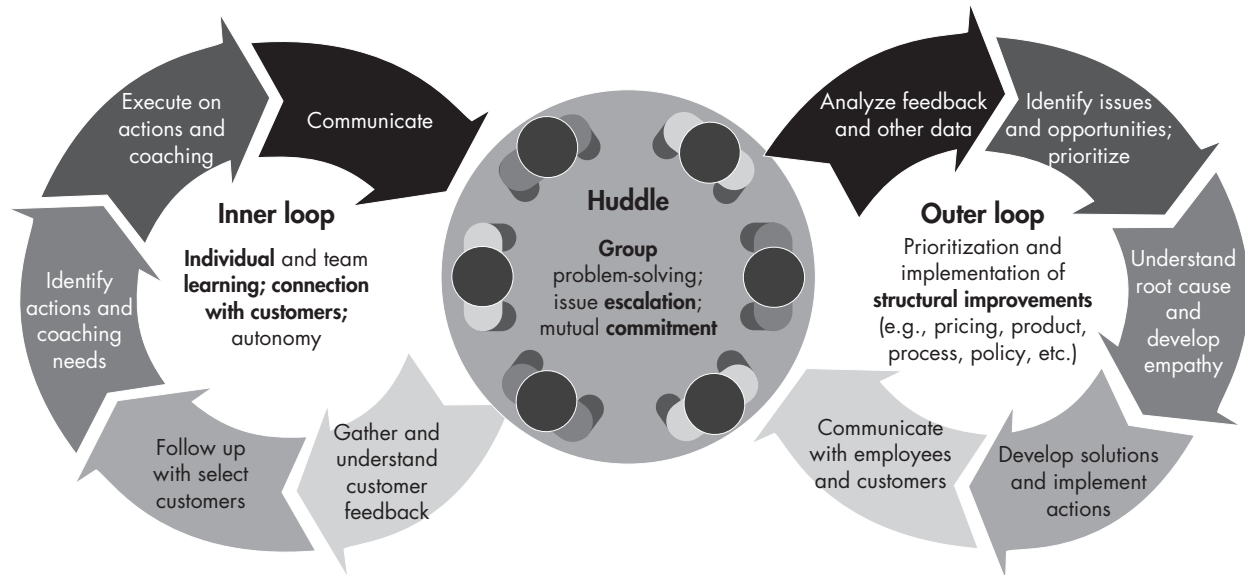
Execute on actions and coaching

Communicate

Inner loop

Individual and team learning; connection with customers; autonomy

Identify actions and coaching needs

Follow up with select customers

Gather and understand customer feedback

Huddle

Group problem-solving; issue escalation; mutual commitment

Analyze feedback and other data

Identify issues and opportunities; prioritize

Outer loop

Prioritization and implementation of structural improvements (e.g., pricing, product, process, policy, etc.)

Understand root cause and develop empathy

Develop solutions and implement actions

Communicate with employees and customers